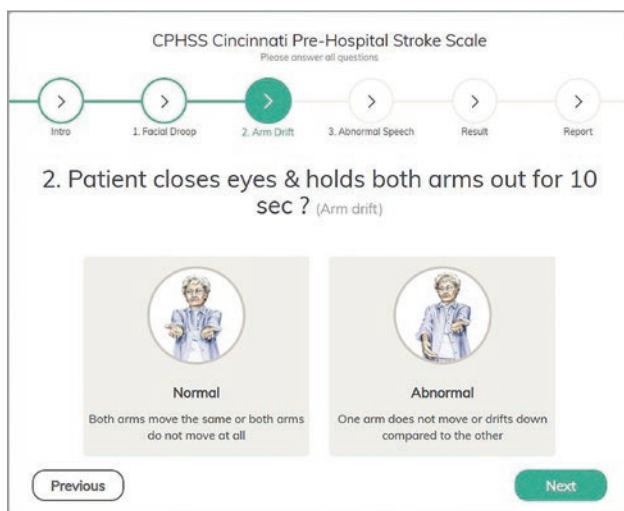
CPHSS Cincinnati Pre-Hospital Stroke Scale
Please answer all questions

Intro
1. Facial Droop
2. Arm Drift
3. Abnormal Speech
Result
Report

2. Patient closes eyes & holds both arms out for 10 sec ? (Arm drift)

Normal
Both arms move the same or both arms do not move at all

Abnormal
One arm does not move or drifts down compared to the other

Previous
Next